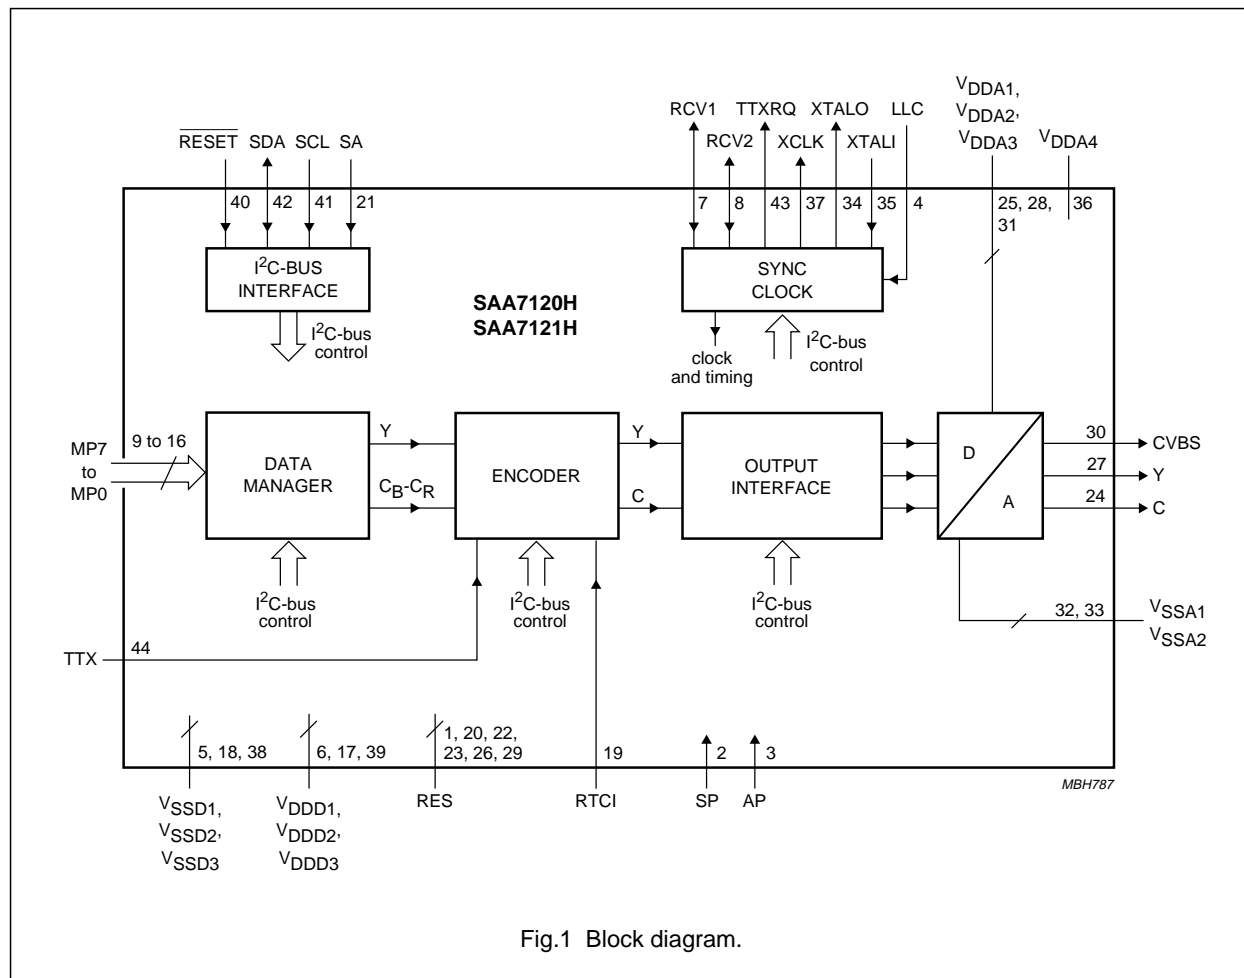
$\overline{RESET}$ SDA SCL SA

40 42 41 21

$I^2C$-BUS INTERFACE

$I^2C$-bus control

SAA7120H
SAA7121H

RCV1 RCV2 TTXRQ XCLK XTALO XTALI LLC

7 8 43 37 34 35 4

SYNC CLOCK

clock and timing

$I^2C$-bus control

$V_{DDA1}$, $V_{DDA2}$, $V_{DDA3}$

$V_{DDA4}$

25, 28, 31

36

MP7 to MP0

9 to 16

DATA MANAGER

Y

$C_B$-$C_R$

ENCODER

Y

C

OUTPUT INTERFACE

D

A

30 CVBS

27 Y

24 C

$I^2C$-bus control

$I^2C$-bus control

$I^2C$-bus control

32, 33

$V_{SSA1}$
$V_{SSA2}$

TTX 44

5, 18, 38

6, 17, 39

1, 20, 22, 23, 26, 29

19

2

3

$V_{SSD1}$, $V_{SSD2}$, $V_{SSD3}$

$V_{DDD1}$, $V_{DDD2}$, $V_{DDD3}$

RES

RTCI

SP

AP

MBH787

Fig.1 Block diagram.